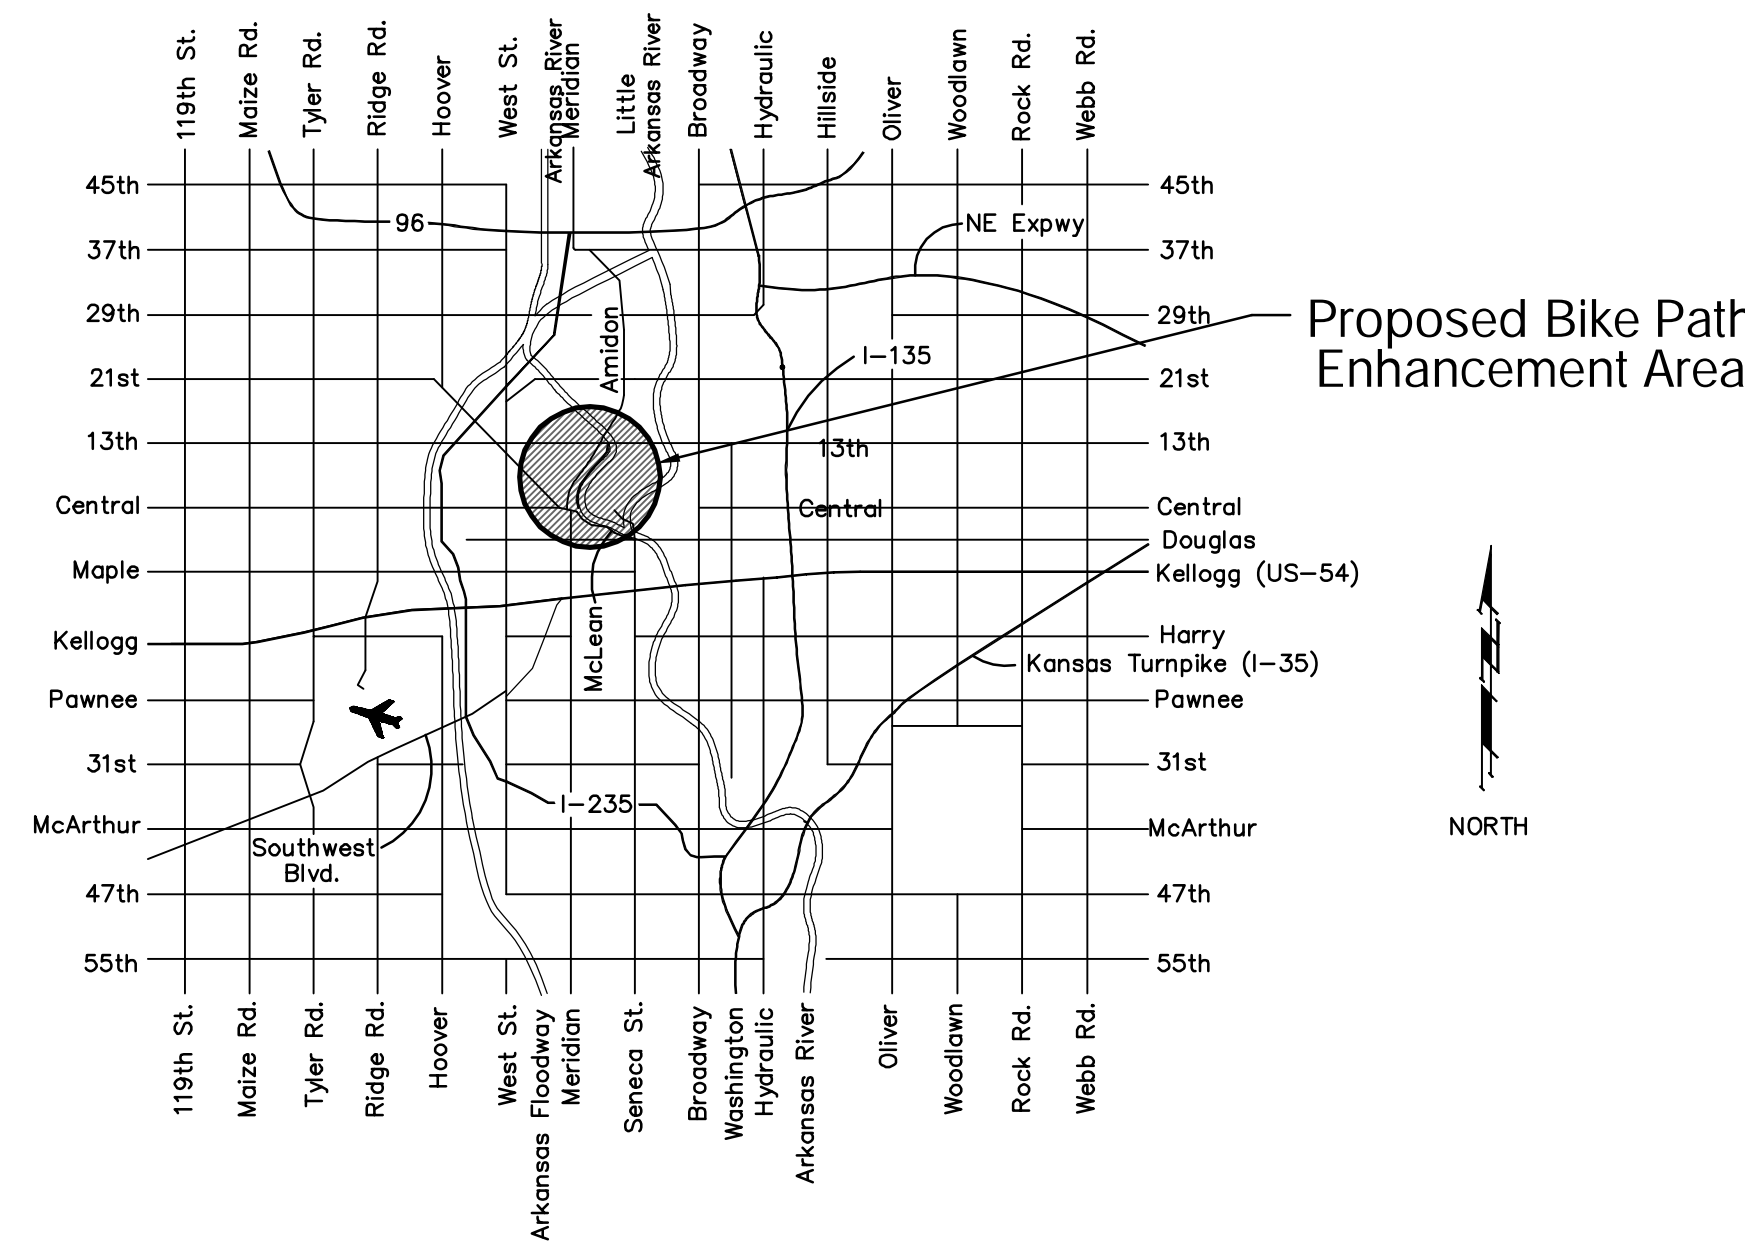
119th St.
Maize Rd.
Tyler Rd.
Ridge Rd.
Hoover
West St.
Arkansas River
Meridian
Little Arkansas River
Broadway
Hydraulic
Hillside
Oliver
Woodlawn
Rock Rd.
Webb Rd.

45th
37th
29th
21st
13th
Central
Maple
Kellogg
Pawnee
31st
McArthur
47th
55th

96
NE Expwy
Amidon
I-135
13th
Central
McLean
I-235
Southwest Blvd.

45th
37th
29th
21st
13th
Central
Douglas
Kellogg (US-54)
Harry
Kansas Turnpike (I-35)
Pawnee
31st
McArthur
47th
55th

Proposed Bike Path Enhancement Area

NORTH

119th St.
Maize Rd.
Tyler Rd.
Ridge Rd.
Hoover
West St.
Arkansas Floodway
Meridian
Seneca St.
Broadway
Washington
Hydraulic
Arkansas River
Oliver
Woodlawn
Rock Rd.
Webb Rd.